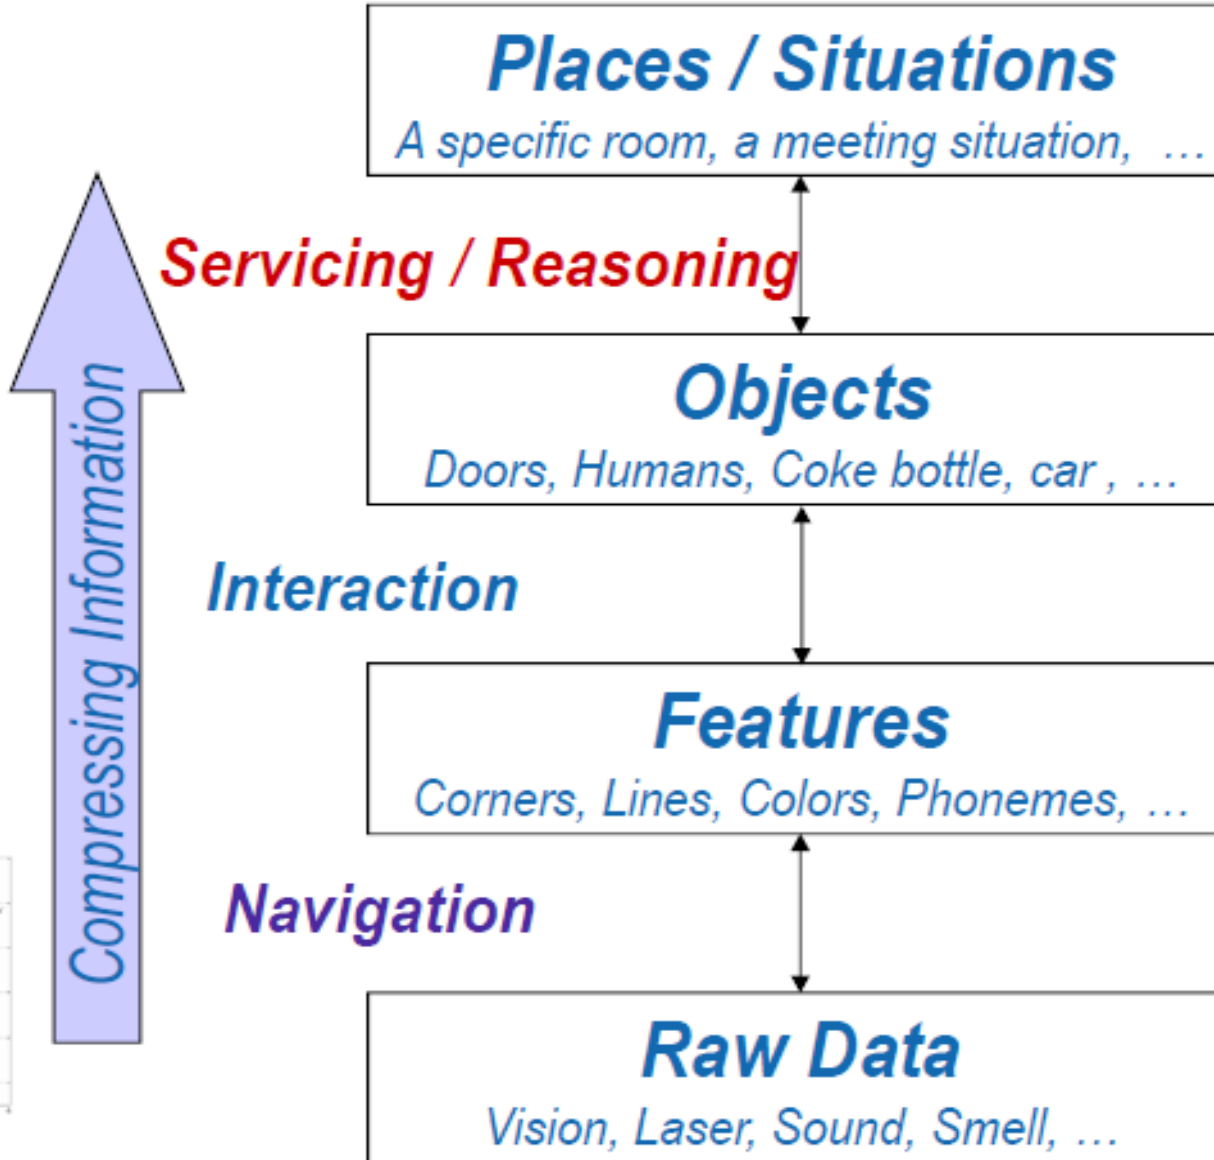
Places / Situations

A specific room, a meeting situation, …

Servicing / Reasoning

Objects

Doors, Humans, Coke bottle, car , …

Interaction

Features

Corners, Lines, Colors, Phonemes, …

Navigation

Raw Data

Vision, Laser, Sound, Smell, …

Compressing Information